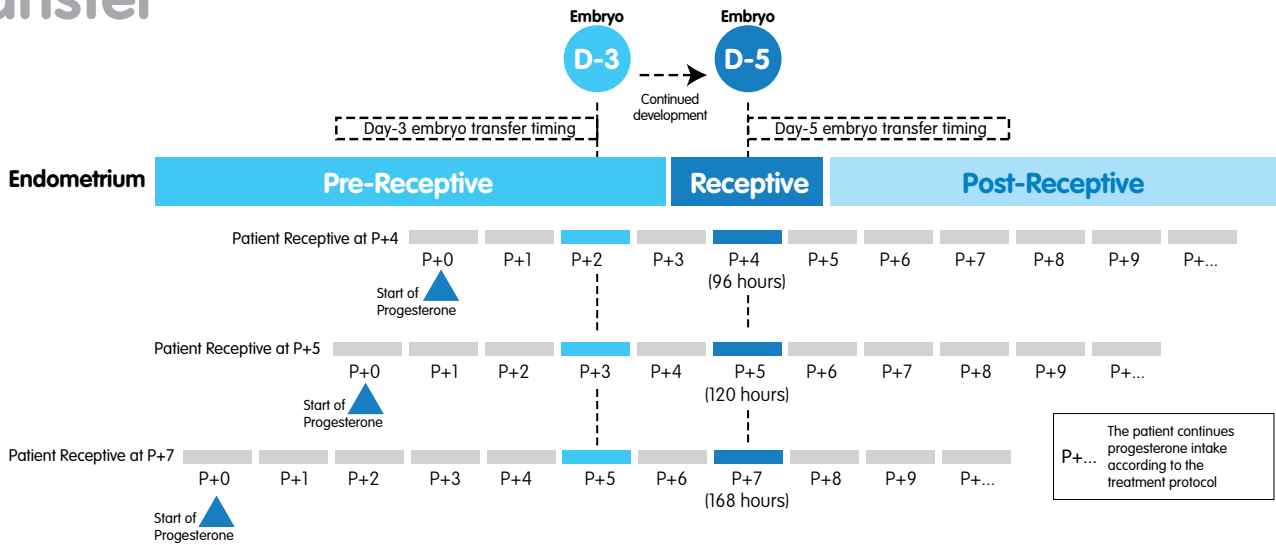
ansfer

Embryo
D-3

Embryo
D-5

Continued development

Day-3 embryo transfer timing

Day-5 embryo transfer timing

Endometrium

Pre-Receptive

Receptive

Post-Receptive

Patient Receptive at P+4

P+0 P+1 P+2 P+3 P+4 (96 hours) P+5 P+6 P+7 P+8 P+9 P+...

Start of Progesterone

Patient Receptive at P+5

P+0 P+1 P+2 P+3 P+4 P+5 (120 hours) P+6 P+7 P+8 P+9 P+...

Start of Progesterone

Patient Receptive at P+7

P+0 P+1 P+2 P+3 P+4 P+5 P+6 P+7 (168 hours) P+8 P+9 P+...

Start of Progesterone

P+... The patient continues progesterone intake according to the treatment protocol